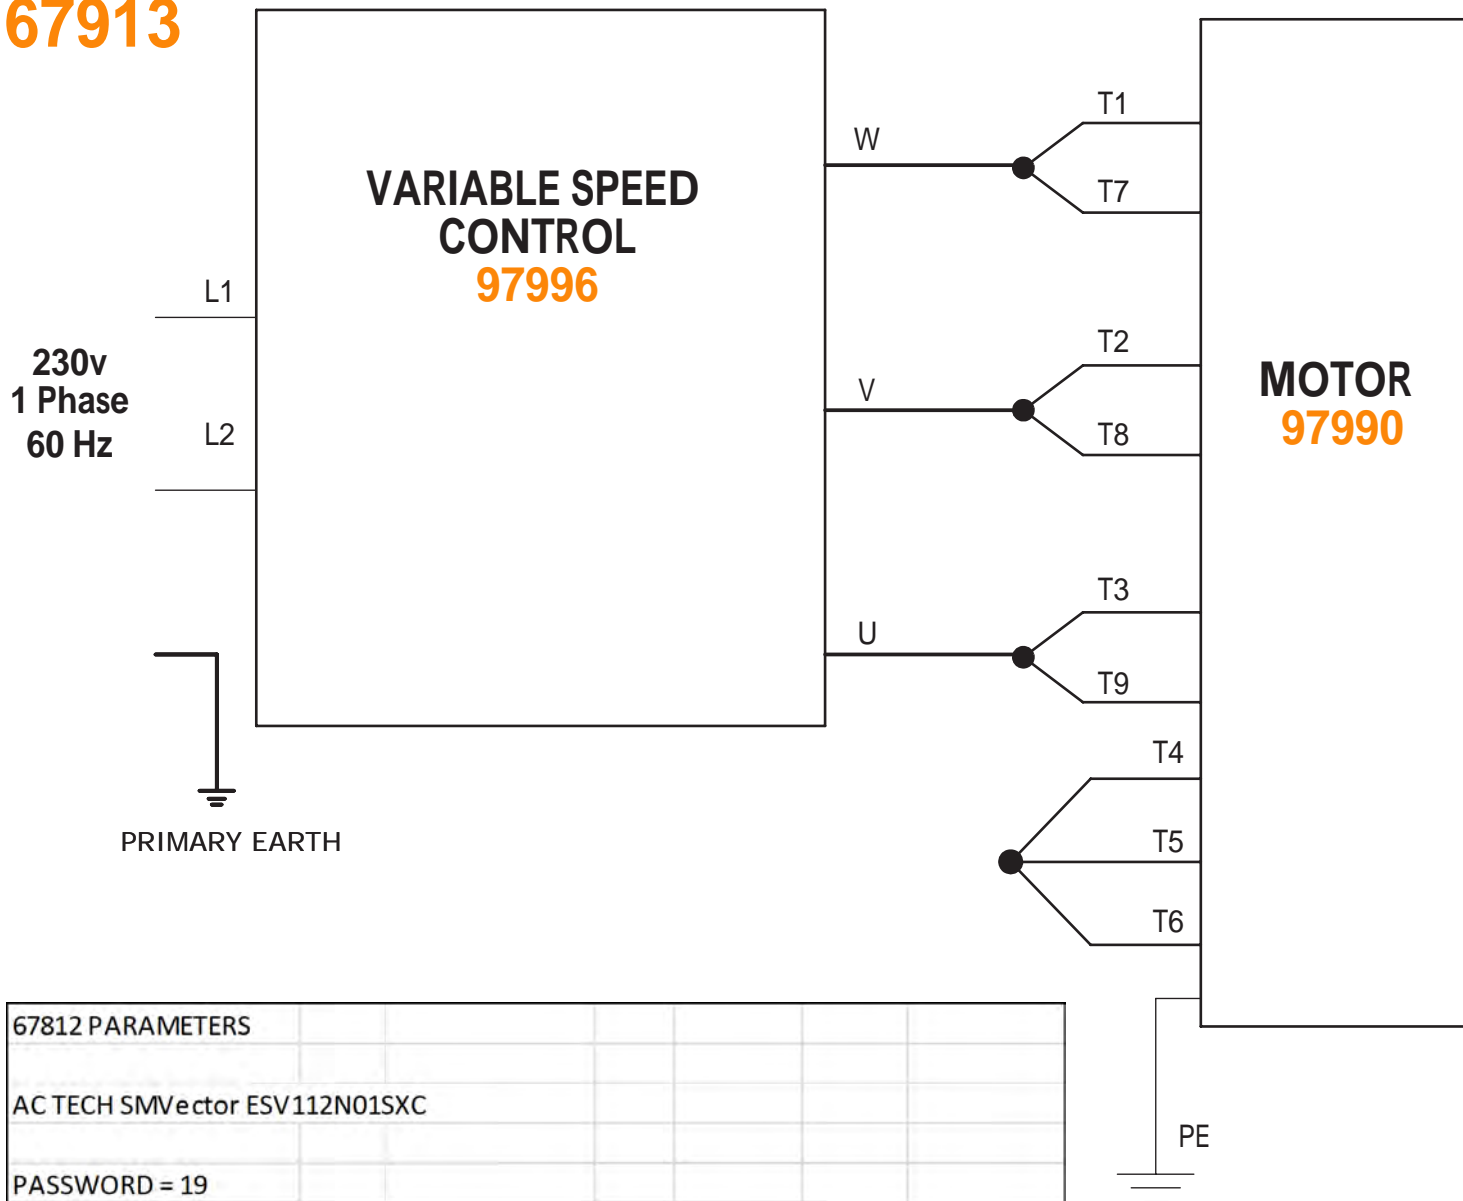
67913

VARIABLE SPEED CONTROL
97996

L1

230v
1 Phase
60 Hz

L2

PRIMARY EARTH

W

V

U

T1

T7

T2

T8

T3

T9

T4

T5

T6

MOTOR
97990

PE

67812 PARAMETERS

AC TECH SMVector ESV112N01SXC

PASSWORD = 19